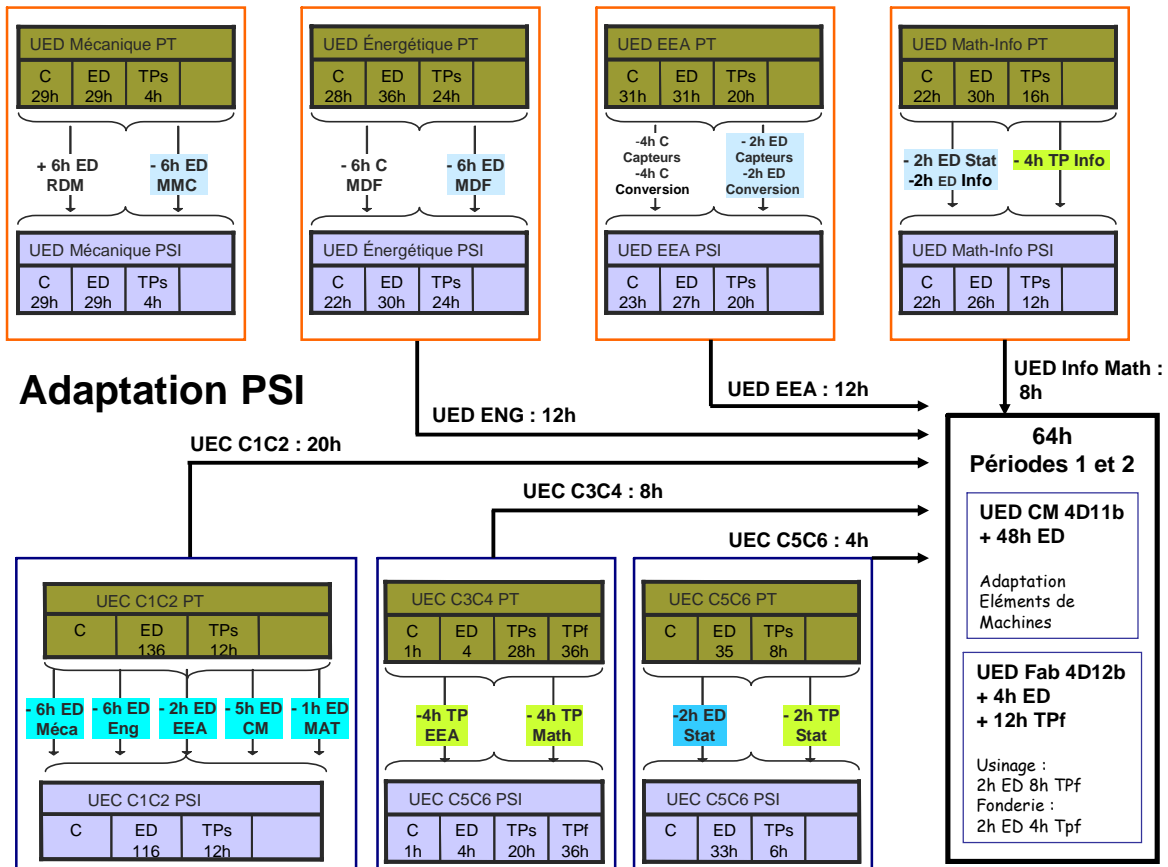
UED Mécanique PT

| C 29h | ED 29h | TPs 4h | |
|---|---|---|---|

+ 6h ED RDM
- 6h ED MMC

UED Mécanique PSI

| C 29h | ED 29h | TPs 4h | |
|---|---|---|---|

UED Énergétique PT

| C 28h | ED 36h | TPs 24h | |
|---|---|---|---|

- 6h C MDF
- 6h ED MDF

UED Énergétique PSI

| C 22h | ED 30h | TPs 24h | |
|---|---|---|---|

UED EEA PT

| C 31h | ED 31h | TPs 20h | |
|---|---|---|---|

-4h C Capteurs -4h C Conversion
- 2h ED Capteurs -2h ED Conversion

UED EEA PSI

| C 23h | ED 27h | TPs 20h | |
|---|---|---|---|

UED Math-Info PT

| C 22h | ED 30h | TPs 16h | |
|---|---|---|---|

- 2h ED Stat -2h ED Info
- 4h TP Info

UED Math-Info PSI

| C 22h | ED 26h | TPs 12h | |
|---|---|---|---|

Adaptation PSI

UED ENG : 12h
UED EEA : 12h
UED Info Math : 8h
UEC C1C2 : 20h
UEC C3C4 : 8h
UEC C5C6 : 4h

64h
Périodes 1 et 2

UED CM 4D11b
+ 48h ED

Adaptation Eléments de Machines

UED Fab 4D12b
+ 4h ED
+ 12h TPf

Usinage :
2h ED 8h TPf
Fonderie :
2h ED 4h Tpf

UEC C1C2 PT

| C | ED 136 | TPs 12h | |
|---|---|---|---|

- 6h ED Méca
- 6h ED Eng
- 2h ED EEA
- 5h ED CM
- 1h ED MAT

UEC C1C2 PSI

| C | ED 116 | TPs 12h | |
|---|---|---|---|

UEC C3C4 PT

| C 1h | ED 4 | TPs 28h | TPf 36h |
|---|---|---|---|

-4h TP EEA
- 4h TP Math

UEC C5C6 PSI

| C 1h | ED 4h | TPs 20h | TPf 36h |
|---|---|---|---|

UEC C5C6 PT

| C | ED 35 | TPs 8h | |
|---|---|---|---|

-2h ED Stat
- 2h TP Stat

UEC C5C6 PSI

| C | ED 33h | TPs 6h | |
|---|---|---|---|